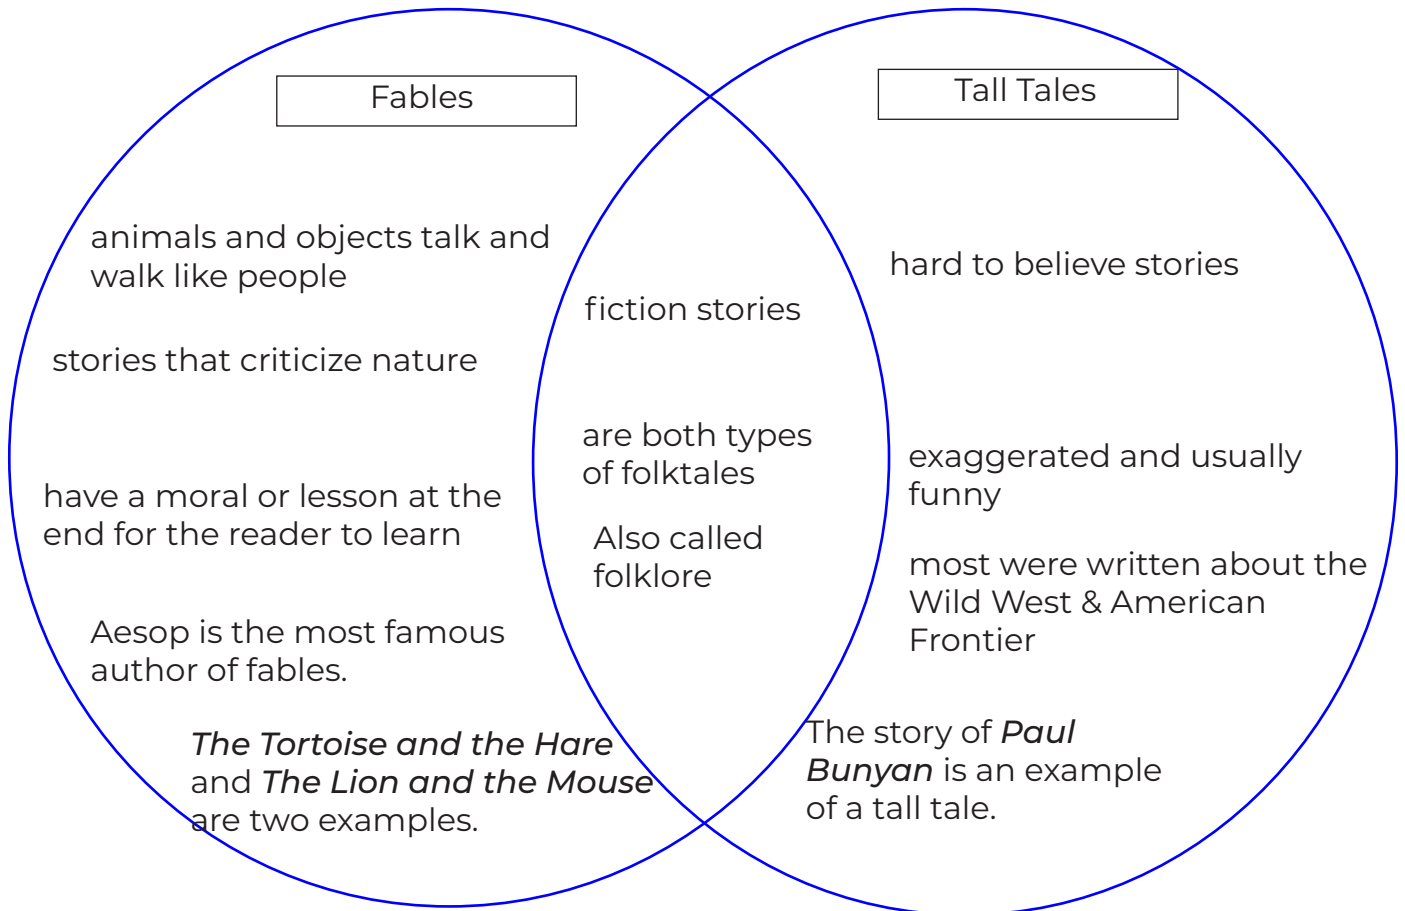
Fables

Tall Tales

animals and objects talk and walk like people

stories that criticize nature

have a moral or lesson at the end for the reader to learn

Aesop is the most famous author of fables.

*The Tortoise and the Hare* and *The Lion and the Mouse* are two examples.

fiction stories

are both types of folktales

Also called folklore

hard to believe stories

exaggerated and usually funny

most were written about the Wild West & American Frontier

The story of *Paul Bunyan* is an example of a tall tale.